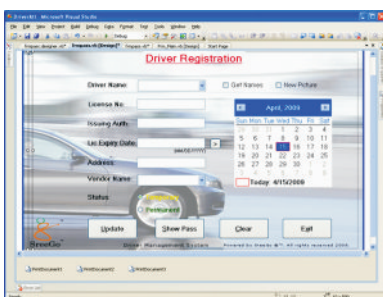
Driver Registration

Driver Name:

Get Names

New Picture

License No.:

Issuing Auth.:

Lic Expiry Date:

Address:

Vendor Name:

Status:

Permanent

April, 2009

| Sun | Mon | Tue | Wed | Thu | Fri | Sat |
|---|---|---|---|---|---|---|
| 29 | 30 | 31 | 1 | 2 | 3 | 4 |
| 5 | 6 | 7 | 8 | 9 | 10 | 11 |
| 12 | 13 | 14 | 15 | 16 | 17 | 18 |
| 19 | 20 | 21 | 22 | 23 | 24 | 25 |
| 26 | 27 | 28 | 29 | 30 | 1 | 2 |
| 3 | 4 | 5 | 6 | 7 | 8 | 9 |

Today: 4/15/2009

Update

Show Pass

Clear

Exit

Driver Management System

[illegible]